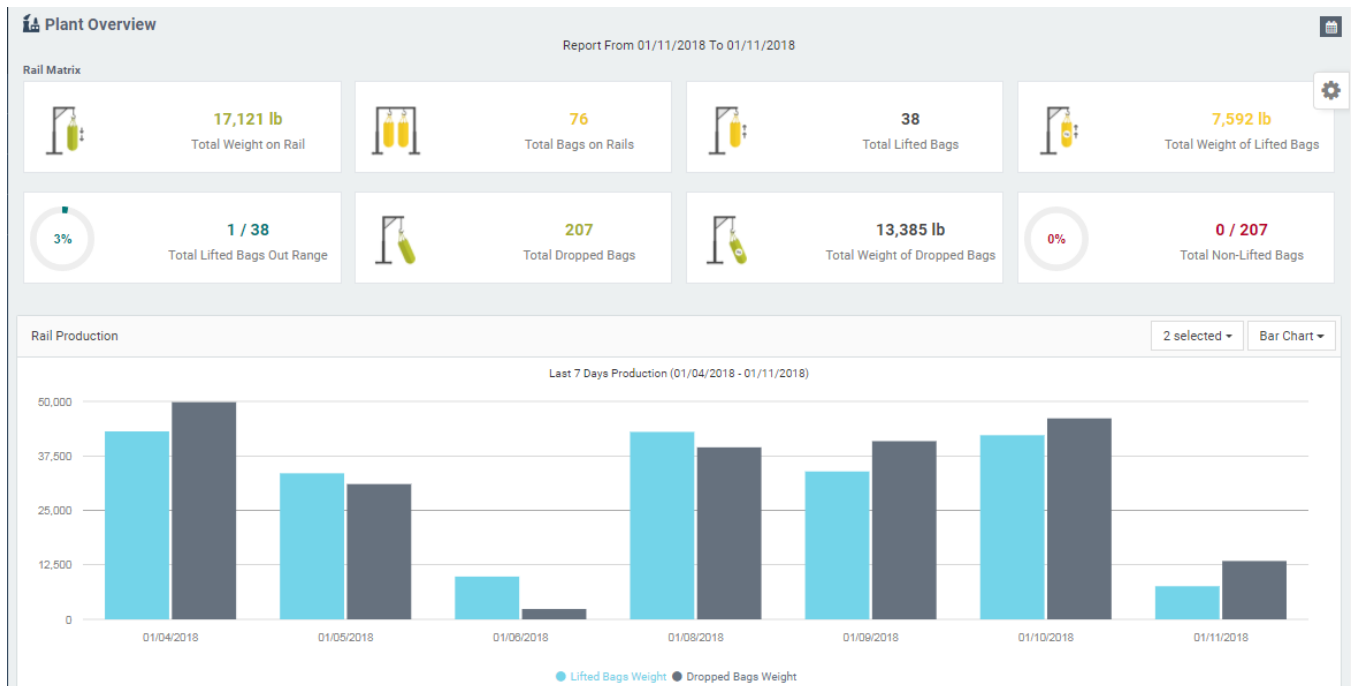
Plant Overview

Report From 01/11/2018 To 01/11/2018

Rail Matrix

17,121 lb
Total Weight on Rail

76
Total Bags on Rails

38
Total Lifted Bags

7,592 lb
Total Weight of Lifted Bags

3%
1 / 38
Total Lifted Bags Out Range

207
Total Dropped Bags

13,385 lb
Total Weight of Dropped Bags

0%
0 / 207
Total Non-Lifted Bags

Rail Production

2 selected
Bar Chart

Last 7 Days Production (01/04/2018 - 01/11/2018)

50,000
37,500
25,000
12,500
0

01/04/2018
01/05/2018
01/06/2018
01/08/2018
01/09/2018
01/10/2018
01/11/2018

Lifted Bags Weight
Dropped Bags Weight